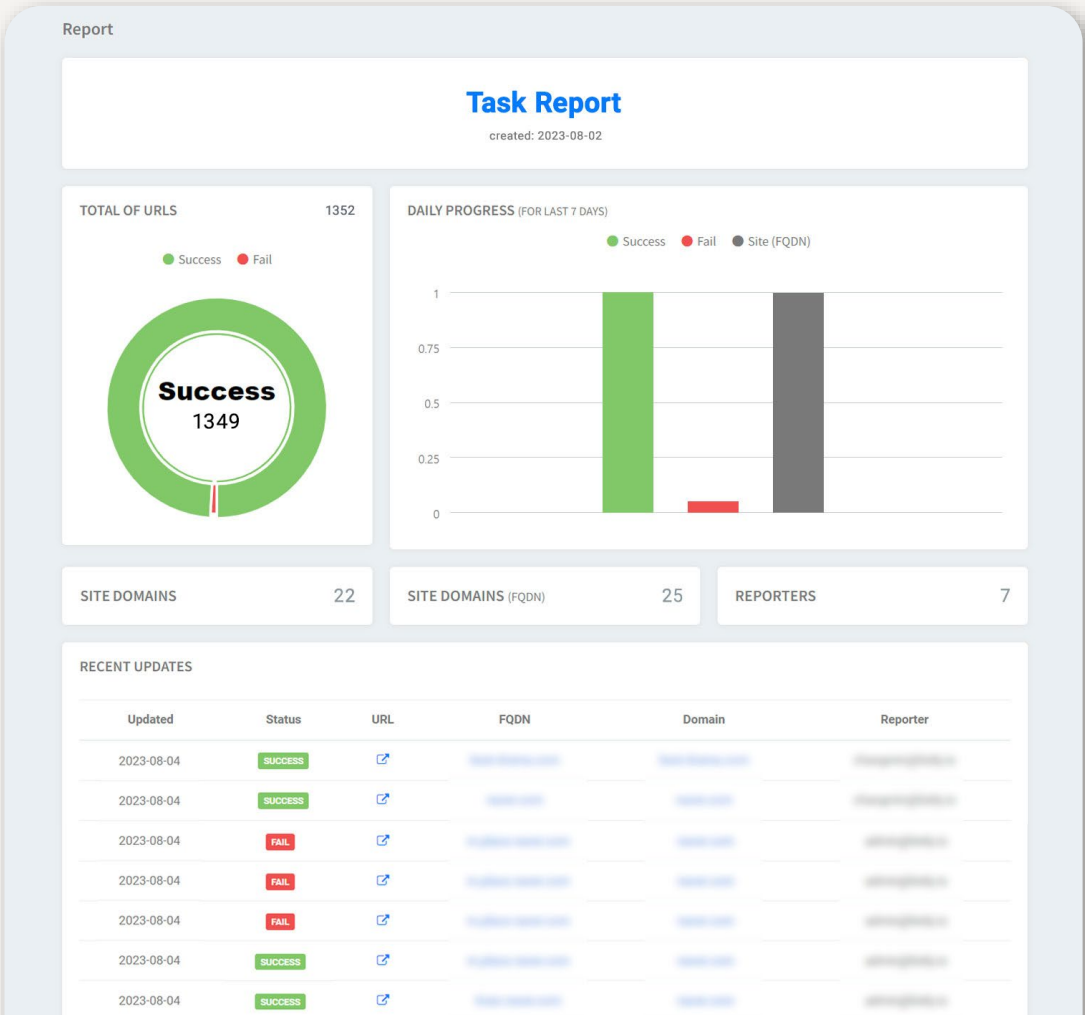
Report

Task Report
created: 2023-08-02

TOTAL OF URLS 1352

Success Fail

Success
1349

DAILY PROGRESS (FOR LAST 7 DAYS)

Success Fail Site (FQDN)

1
0.75
0.5
0.25
0

SITE DOMAINS 22

SITE DOMAINS (FQDN) 25

REPORTERS 7

RECENT UPDATES

| Updated | Status | URL | FQDN | Domain | Reporter |
|---|---|---|---|---|---|
| 2023-08-04 | SUCCESS | | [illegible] | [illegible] | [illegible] |
| 2023-08-04 | SUCCESS | | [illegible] | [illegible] | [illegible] |
| 2023-08-04 | FAIL | | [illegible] | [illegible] | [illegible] |
| 2023-08-04 | FAIL | | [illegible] | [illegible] | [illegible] |
| 2023-08-04 | FAIL | | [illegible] | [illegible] | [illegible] |
| 2023-08-04 | SUCCESS | | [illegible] | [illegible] | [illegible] |
| 2023-08-04 | SUCCESS | | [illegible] | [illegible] | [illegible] |